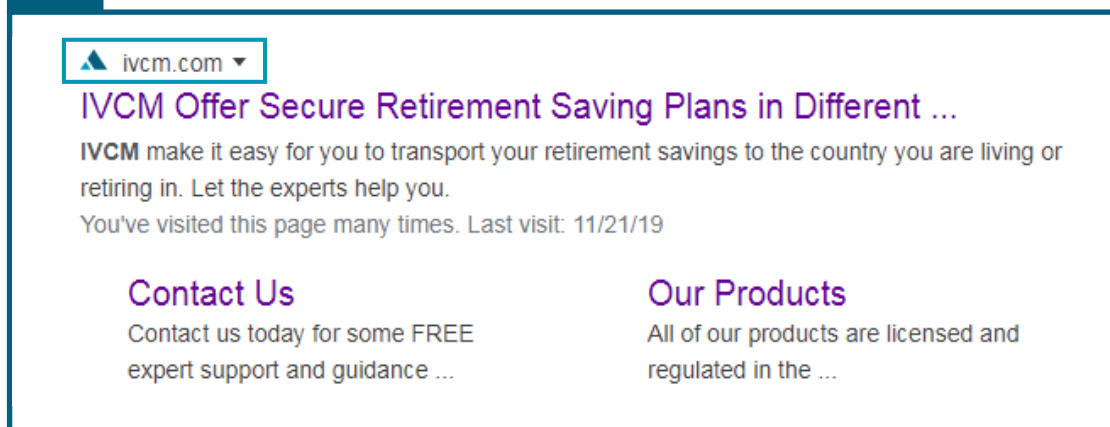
ivcm.com

IVCM Offer Secure Retirement Saving Plans in Different ...

IVCM make it easy for you to transport your retirement savings to the country you are living or retiring in. Let the experts help you.

You've visited this page many times. Last visit: 11/21/19

Contact Us

Contact us today for some FREE expert support and guidance ...

Our Products

All of our products are licensed and regulated in the ...